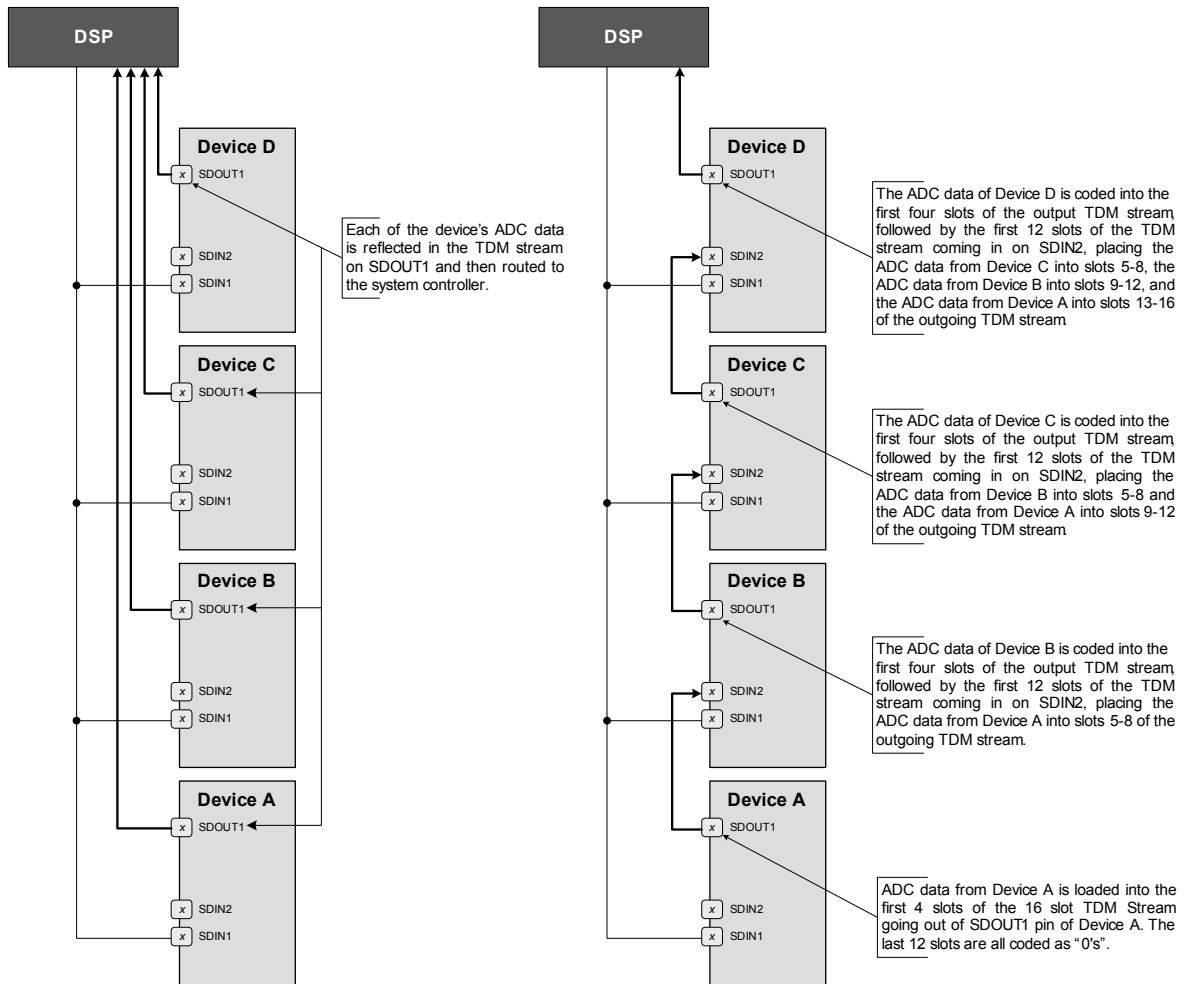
DSP

Device D
x SDOUT1
x SDIN2
x SDIN1

Each of the device's ADC data is reflected in the TDM stream on SDOUT1 and then routed to the system controller.

Device C
x SDOUT1
x SDIN2
x SDIN1

Device B
x SDOUT1
x SDIN2
x SDIN1

Device A
x SDOUT1
x SDIN2
x SDIN1

DSP

Device D
x SDOUT1
x SDIN2
x SDIN1

The ADC data of Device D is coded into the first four slots of the output TDM stream, followed by the first 12 slots of the TDM stream coming in on SDIN2, placing the ADC data from Device C into slots 5-8, the ADC data from Device B into slots 9-12, and the ADC data from Device A into slots 13-16 of the outgoing TDM stream.

Device C
x SDOUT1
x SDIN2
x SDIN1

The ADC data of Device C is coded into the first four slots of the output TDM stream, followed by the first 12 slots of the TDM stream coming in on SDIN2, placing the ADC data from Device B into slots 5-8 and the ADC data from Device A into slots 9-12 of the outgoing TDM stream.

Device B
x SDOUT1
x SDIN2
x SDIN1

The ADC data of Device B is coded into the first four slots of the output TDM stream, followed by the first 12 slots of the TDM stream coming in on SDIN2, placing the ADC data from Device A into slots 5-8 of the outgoing TDM stream.

Device A
x SDOUT1
x SDIN2
x SDIN1

ADC data from Device A is loaded into the first 4 slots of the 16 slot TDM Stream going out of SDOUT1 pin of Device A. The last 12 slots are all coded as "0's".